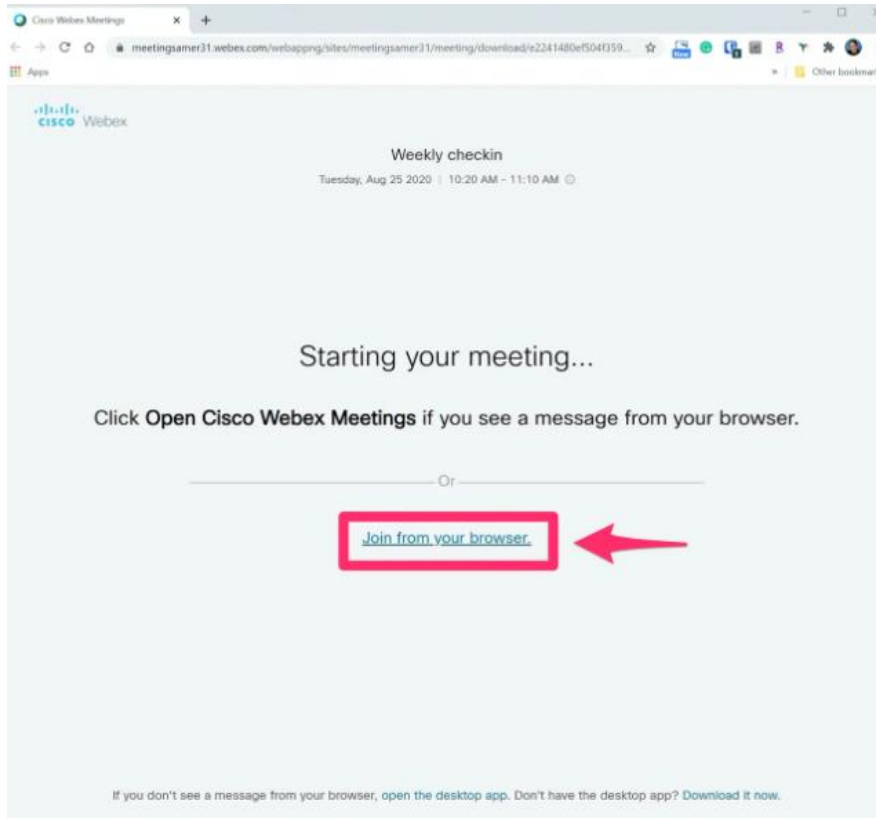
Cisco Webex Meetings

meetingsamer31.webex.com/webappng/sites/meetingsamer31/meeting/download/e2241480ef504f359...

Apps

Other bookmarks

cisco Webex

Weekly checkin

Tuesday, Aug 25 2020 | 10:20 AM - 11:10 AM

Starting your meeting...

Click **Open Cisco Webex Meetings** if you see a message from your browser.

Or

Join from your browser.

If you don't see a message from your browser, open the desktop app. Don't have the desktop app? Download it now.